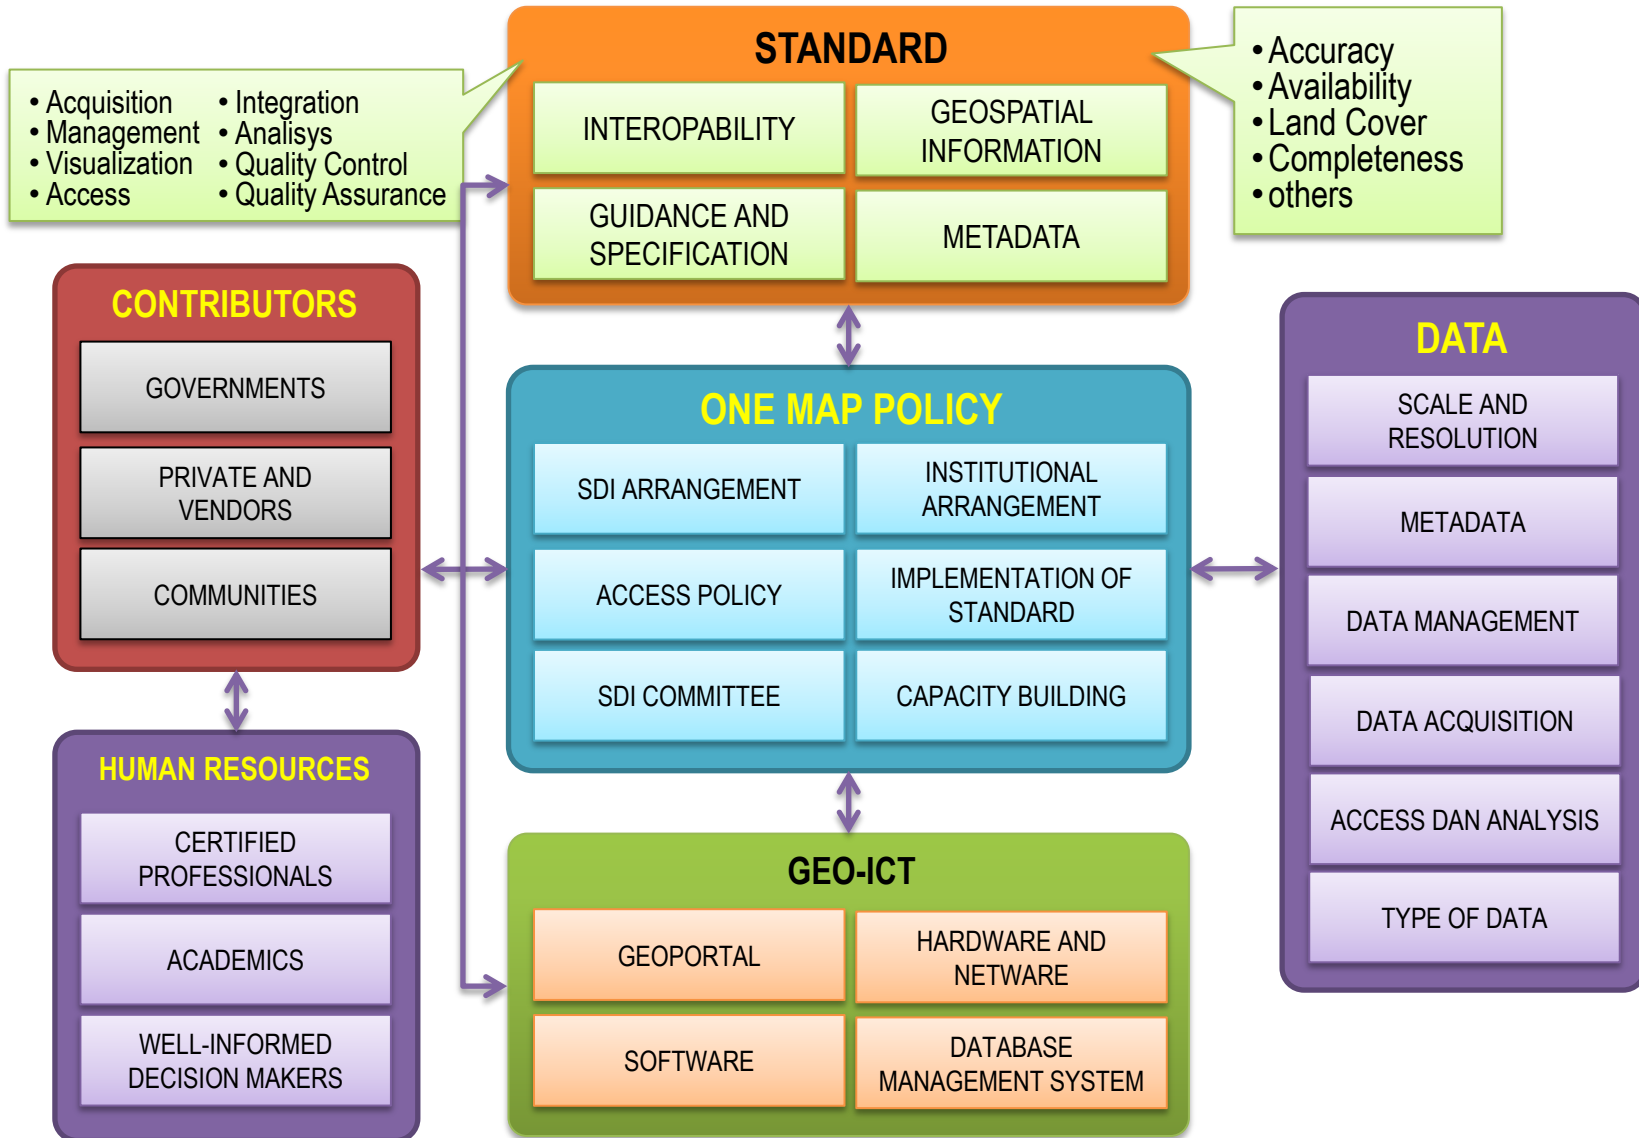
• Acquisition
• Management
• Visualization
• Access

• Integration
• Analisys
• Quality Control
• Quality Assurance

STANDARD

INTEROPABILITY

GEOSPATIAL INFORMATION

GUIDANCE AND SPECIFICATION

METADATA

• Accuracy
• Availability
• Land Cover
• Completeness
• others

CONTRIBUTORS

GOVERNMENTS

PRIVATE AND VENDORS

COMMUNITIES

ONE MAP POLICY

SDI ARRANGEMENT

INSTITUTIONAL ARRANGEMENT

ACCESS POLICY

IMPLEMENTATION OF STANDARD

SDI COMMITTEE

CAPACITY BUILDING

DATA

SCALE AND RESOLUTION

METADATA

DATA MANAGEMENT

DATA ACQUISITION

ACCESS DAN ANALYSIS

TYPE OF DATA

HUMAN RESOURCES

CERTIFIED PROFESSIONALS

ACADEMICS

WELL-INFORMED DECISION MAKERS

GEO-ICT

GEOPORTAL

HARDWARE AND NETWARE

SOFTWARE

DATABASE MANAGEMENT SYSTEM